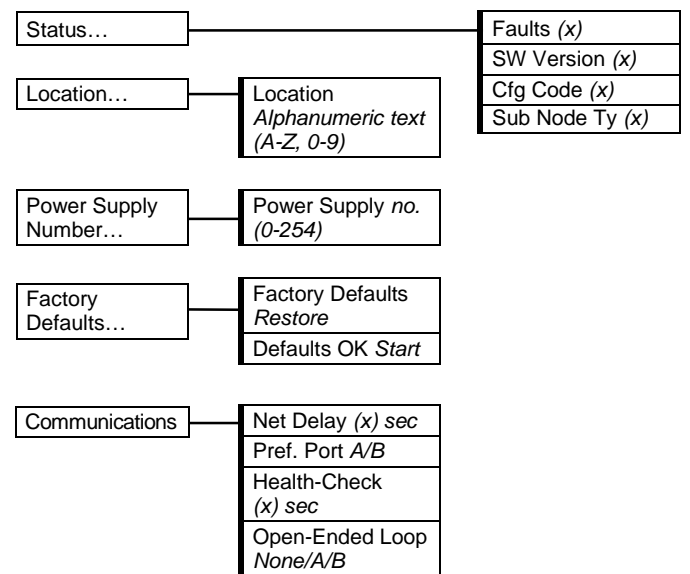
Status…

Faults (x)
SW Version (x)
Cfg Code (x)
Sub Node Ty (x)

Location…

Location Alphanumeric text (A-Z, 0-9)

Power Supply Number…

Power Supply no. (0-254)

Factory Defaults…

Factory Defaults Restore
Defaults OK Start

Communications

Net Delay (x) sec
Pref. Port A/B
Health-Check (x) sec
Open-Ended Loop None/A/B